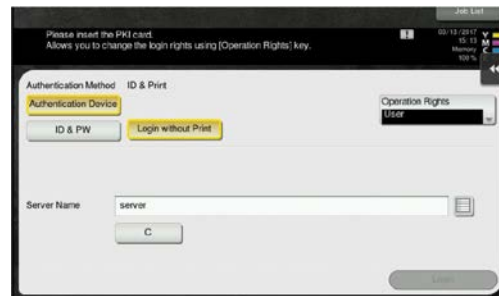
Job List

Please insert the PKI card.
Allows you to change the login rights using [Operation Rights] key.

03/13/2017
15:13
Memory
100 %

Y
M
C
K

Authentication Method ID & Print

Authentication Device

ID & PW

Login without Print

Operation Rights
User

Server Name
server

C

Login